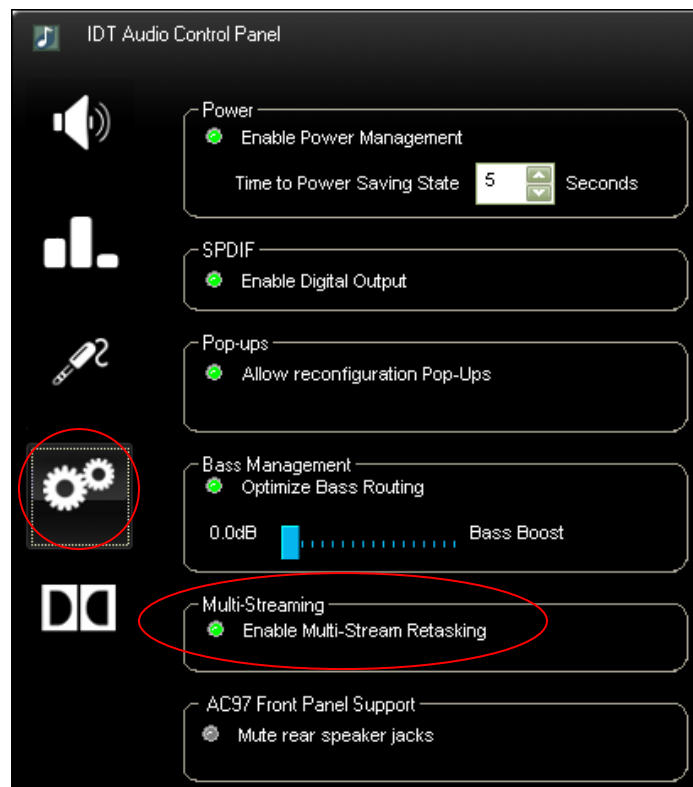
IDT Audio Control Panel

Power
Enable Power Management
Time to Power Saving State 5 Seconds

SPDIF
Enable Digital Output

Pop-ups
Allow reconfiguration Pop-Ups

Bass Management
Optimize Bass Routing
0.0dB Bass Boost

Multi-Streaming
Enable Multi-Stream Retasking

AC97 Front Panel Support
Mute rear speaker jacks